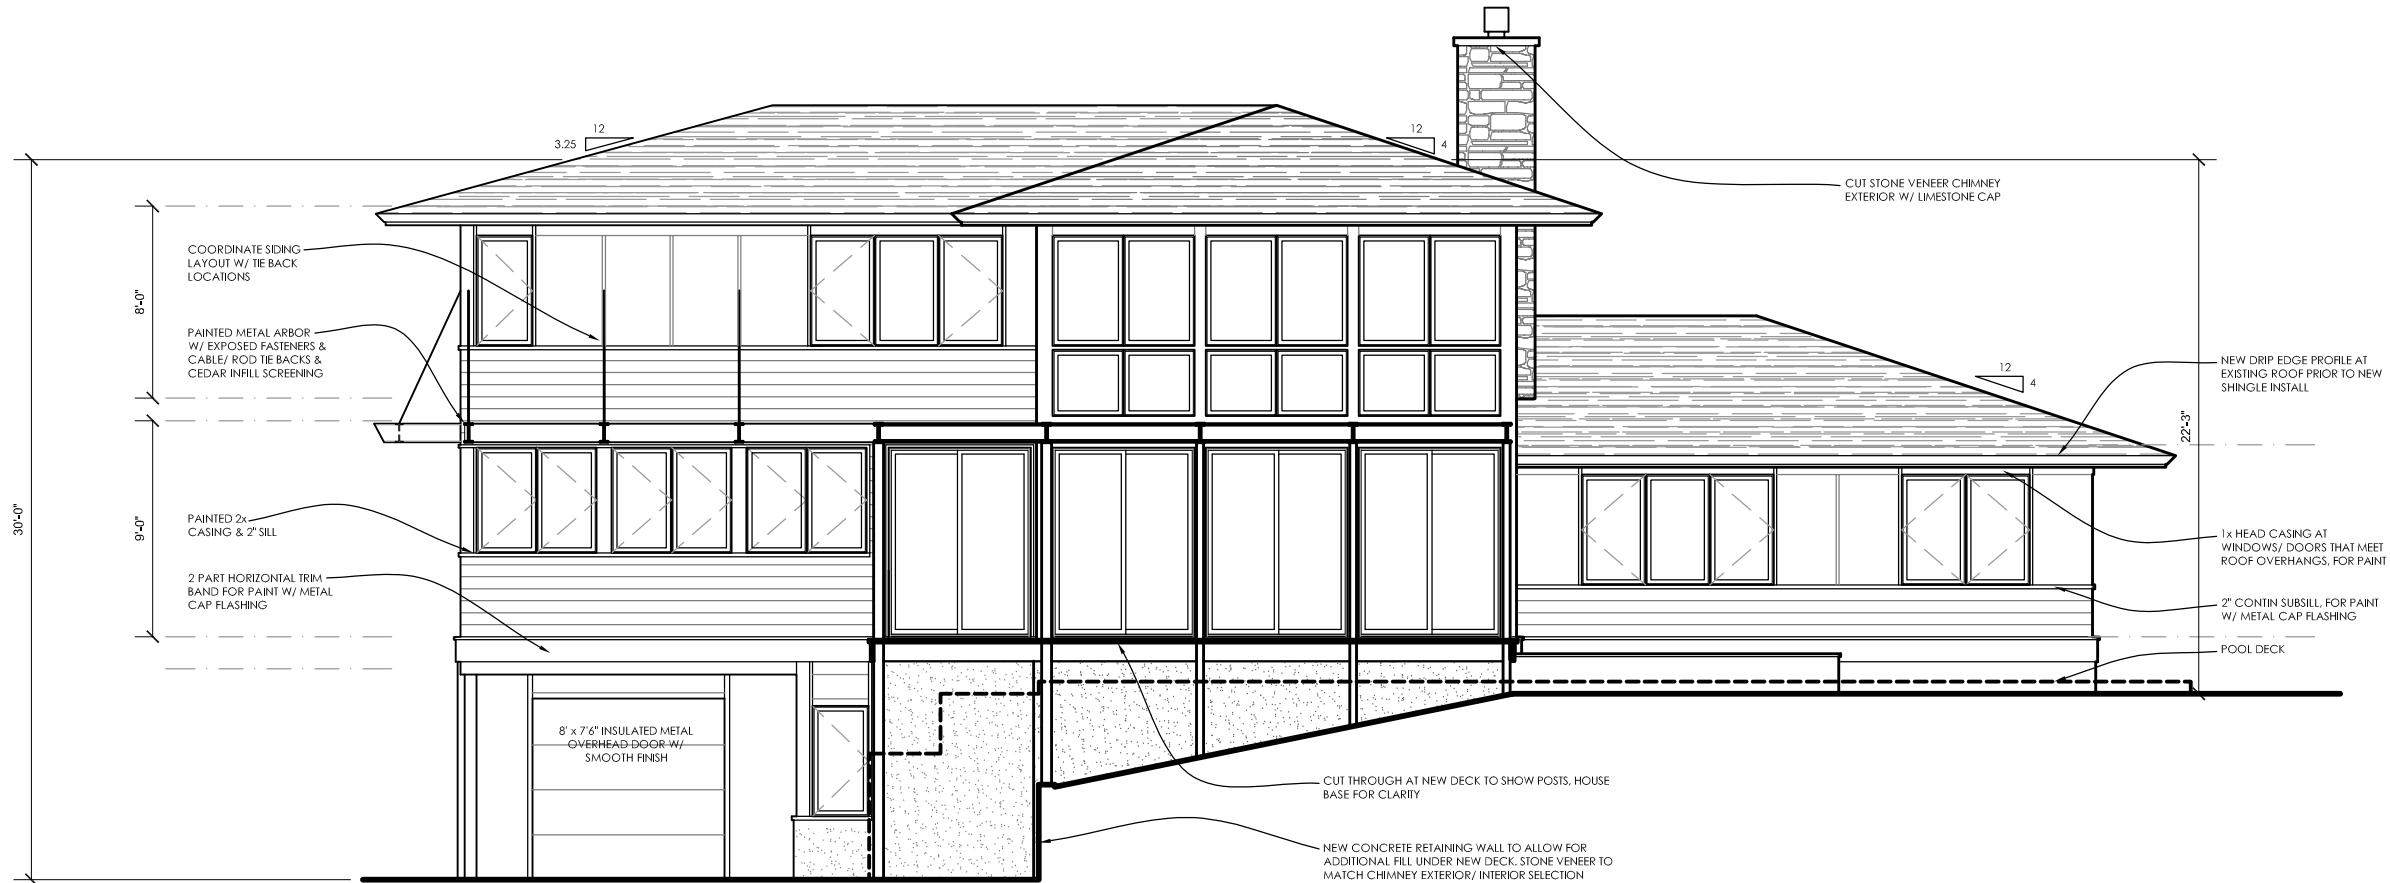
12
3.25

12
4

CUT STONE VENEER CHIMNEY EXTERIOR W/ LIMESTONE CAP

8'-0"

COORDINATE SIDING LAYOUT W/ TIE BACK LOCATIONS

PAINTED METAL ARBOR W/ EXPOSED FASTENERS & CABLE/ ROD TIE BACKS & CEDAR INFILL SCREENING

12
4

NEW DRIP EDGE PROFILE AT EXISTING ROOF PRIOR TO NEW SHINGLE INSTALL

22'-3"

30'-0"

9'-0"

PAINTED 2x CASING & 2" SILL

2 PART HORIZONTAL TRIM BAND FOR PAINT W/ METAL CAP FLASHING

1x HEAD CASING AT WINDOWS/ DOORS THAT MEET ROOF OVERHANGS, FOR PAINT

2" CONTIN SUBSILL, FOR PAINT W/ METAL CAP FLASHING

POOL DECK

8' x 7'6" INSULATED METAL OVERHEAD DOOR W/ SMOOTH FINISH

CUT THROUGH AT NEW DECK TO SHOW POSTS, HOUSE BASE FOR CLARITY

NEW CONCRETE RETAINING WALL TO ALLOW FOR ADDITIONAL FILL UNDER NEW DECK. STONE VENEER TO MATCH CHIMNEY EXTERIOR/ INTERIOR SELECTION